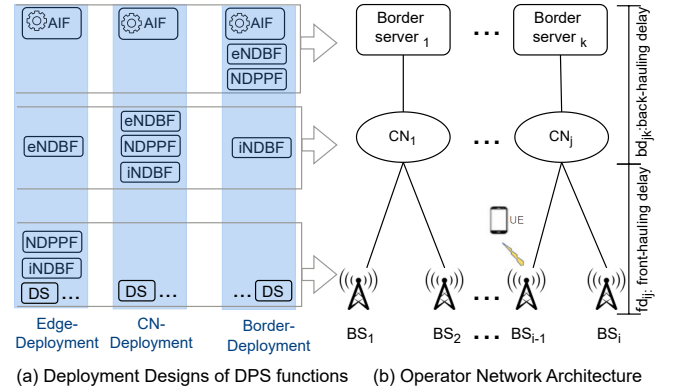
AIF
AIF
AIF
eNDBF
NDPPF
eNDBF
eNDBF
NDPPF
iNDBF
iNDBF
NDPPF
iNDBF
DS ...
DS ...
... DS
Edge-Deployment
CN-Deployment
Border-Deployment

Border server $_1$
...
Border server $_k$
$CN_1$
...
$CN_j$
UE
$BS_1$
$BS_2$
...
$BS_{i-1}$
$BS_i$
$bd_{jk}$: back-hauling delay
$fd_{ij}$: front-hauling delay

(a) Deployment Designs of DPS functions (b) Operator Network Architecture